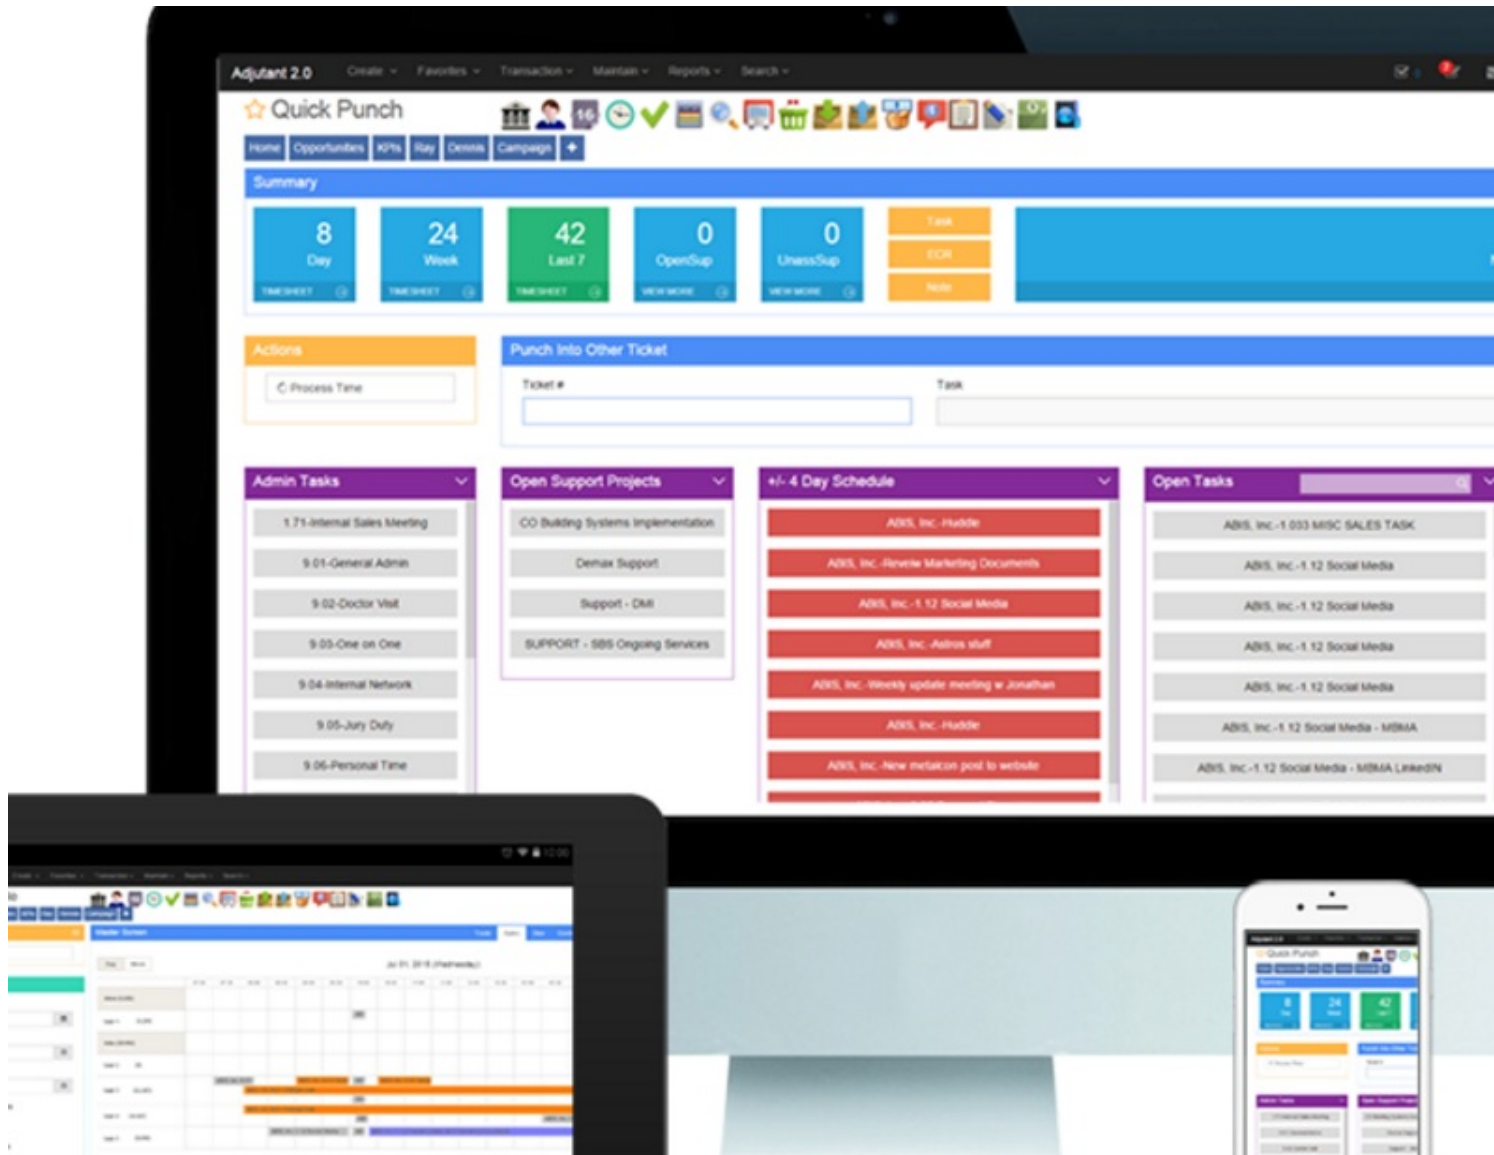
Adjutant 2.0 Create Favorites Transaction Maintain Reports Search

Quick Punch

Home Opportunities KPIs Ray Dennis Campaign +

Summary

8
Day
TIMESHEET

24
Week
TIMESHEET

42
Last 7
TIMESHEET

0
OpenSup
VIEW MORE

0
UnassSup
VIEW MORE

Task
ECR
Note

Actions

Process Time

Punch Into Other Ticket

Ticket #

Task

Admin Tasks

1.71-Internal Sales Meeting
9.01-General Admin
9.02-Doctor Visit
9.03-One on One
9.04-Internal Network
9.05-Jury Duty
9.06-Personal Time

Open Support Projects

CO Building Systems Implementation
Demax Support
Support - DMI
SUPPORT - SBS Ongoing Services

+/- 4 Day Schedule

ABIS, Inc.-Huddle
ABIS, Inc.-Review Marketing Documents
ABIS, Inc.-1.12 Social Media
ABIS, Inc.-Astros stuff
ABIS, Inc.-Weekly update meeting w Jonathan
ABIS, Inc.-Huddle
ABIS, Inc.-New metalcon post to website

Open Tasks

ABIS, Inc.-1.033 MISC SALES TASK
ABIS, Inc.-1.12 Social Media
ABIS, Inc.-1.12 Social Media
ABIS, Inc.-1.12 Social Media
ABIS, Inc.-1.12 Social Media
ABIS, Inc.-1.12 Social Media - MBMA
ABIS, Inc.-1.12 Social Media - MBMA LinkedIN

Master Screen

Quick Punch

8
24
42